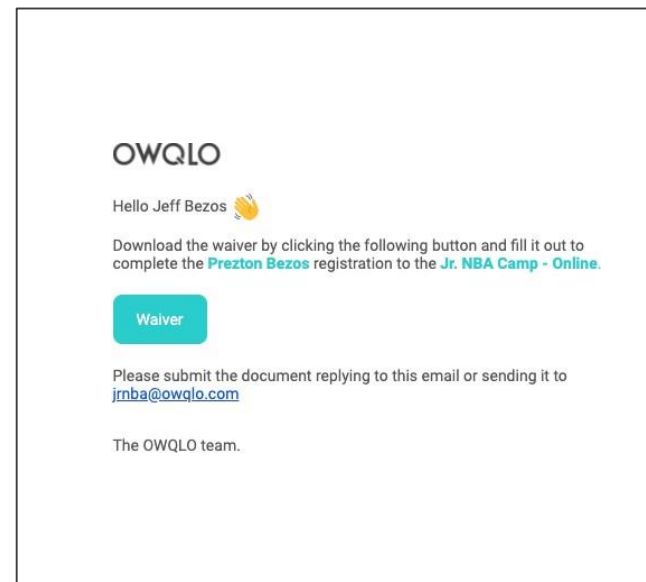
OWQLO

Hello Jeff Bezos 👋

Download the waiver by clicking the following button and fill it out to complete the Prezton Bezos registration to the Jr. NBA Camp - Online.

Waiver

Please submit the document replying to this email or sending it to jrnba@owqlo.com

The OWQLO team.